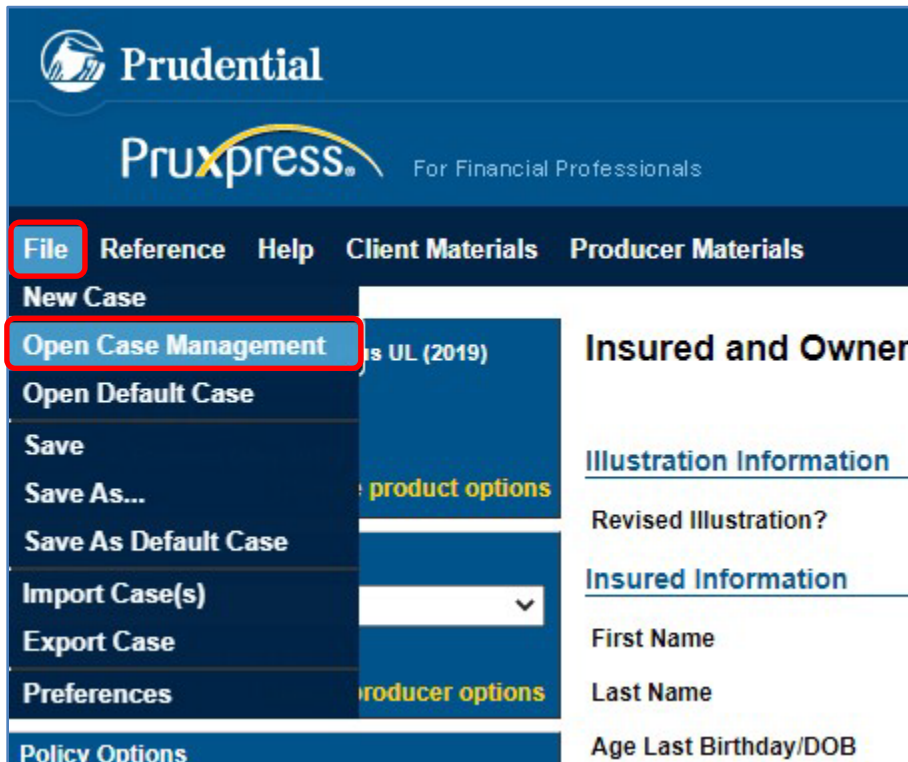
Prudential

Pruxpress. For Financial Professionals

File Reference Help Client Materials Producer Materials

New Case
Open Case Management
Open Default Case
Save
Save As...
Save As Default Case
Import Case(s)
Export Case
Preferences

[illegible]s UL (2019)

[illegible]e product options

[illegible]roducer options

Policy Options

Insured and Owner

Illustration Information

Revised Illustration?

Insured Information

First Name

Last Name

Age Last Birthday/DOB